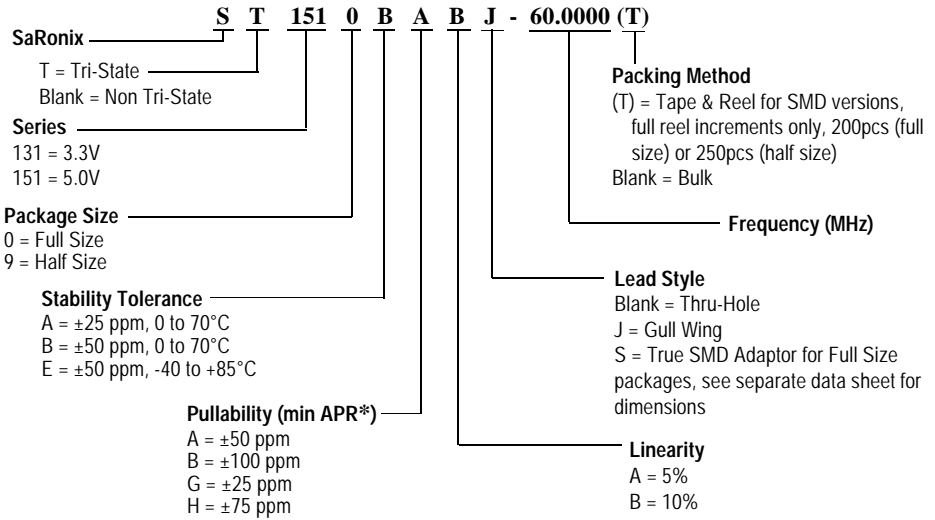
S T 151 0 B A B J - 60.0000 (T)

SaRonix

T = Tri-State
Blank = Non Tri-State

Series
131 = 3.3V
151 = 5.0V

Package Size
0 = Full Size
9 = Half Size

Stability Tolerance
A = ±25 ppm, 0 to 70°C
B = ±50 ppm, 0 to 70°C
E = ±50 ppm, -40 to +85°C

Pullability (min APR*)
A = ±50 ppm
B = ±100 ppm
G = ±25 ppm
H = ±75 ppm

Packing Method
(T) = Tape & Reel for SMD versions, full reel increments only, 200pcs (full size) or 250pcs (half size)
Blank = Bulk

Frequency (MHz)

Lead Style
Blank = Thru-Hole
J = Gull Wing
S = True SMD Adaptor for Full Size packages, see separate data sheet for dimensions

Linearity
A = 5%
B = 10%